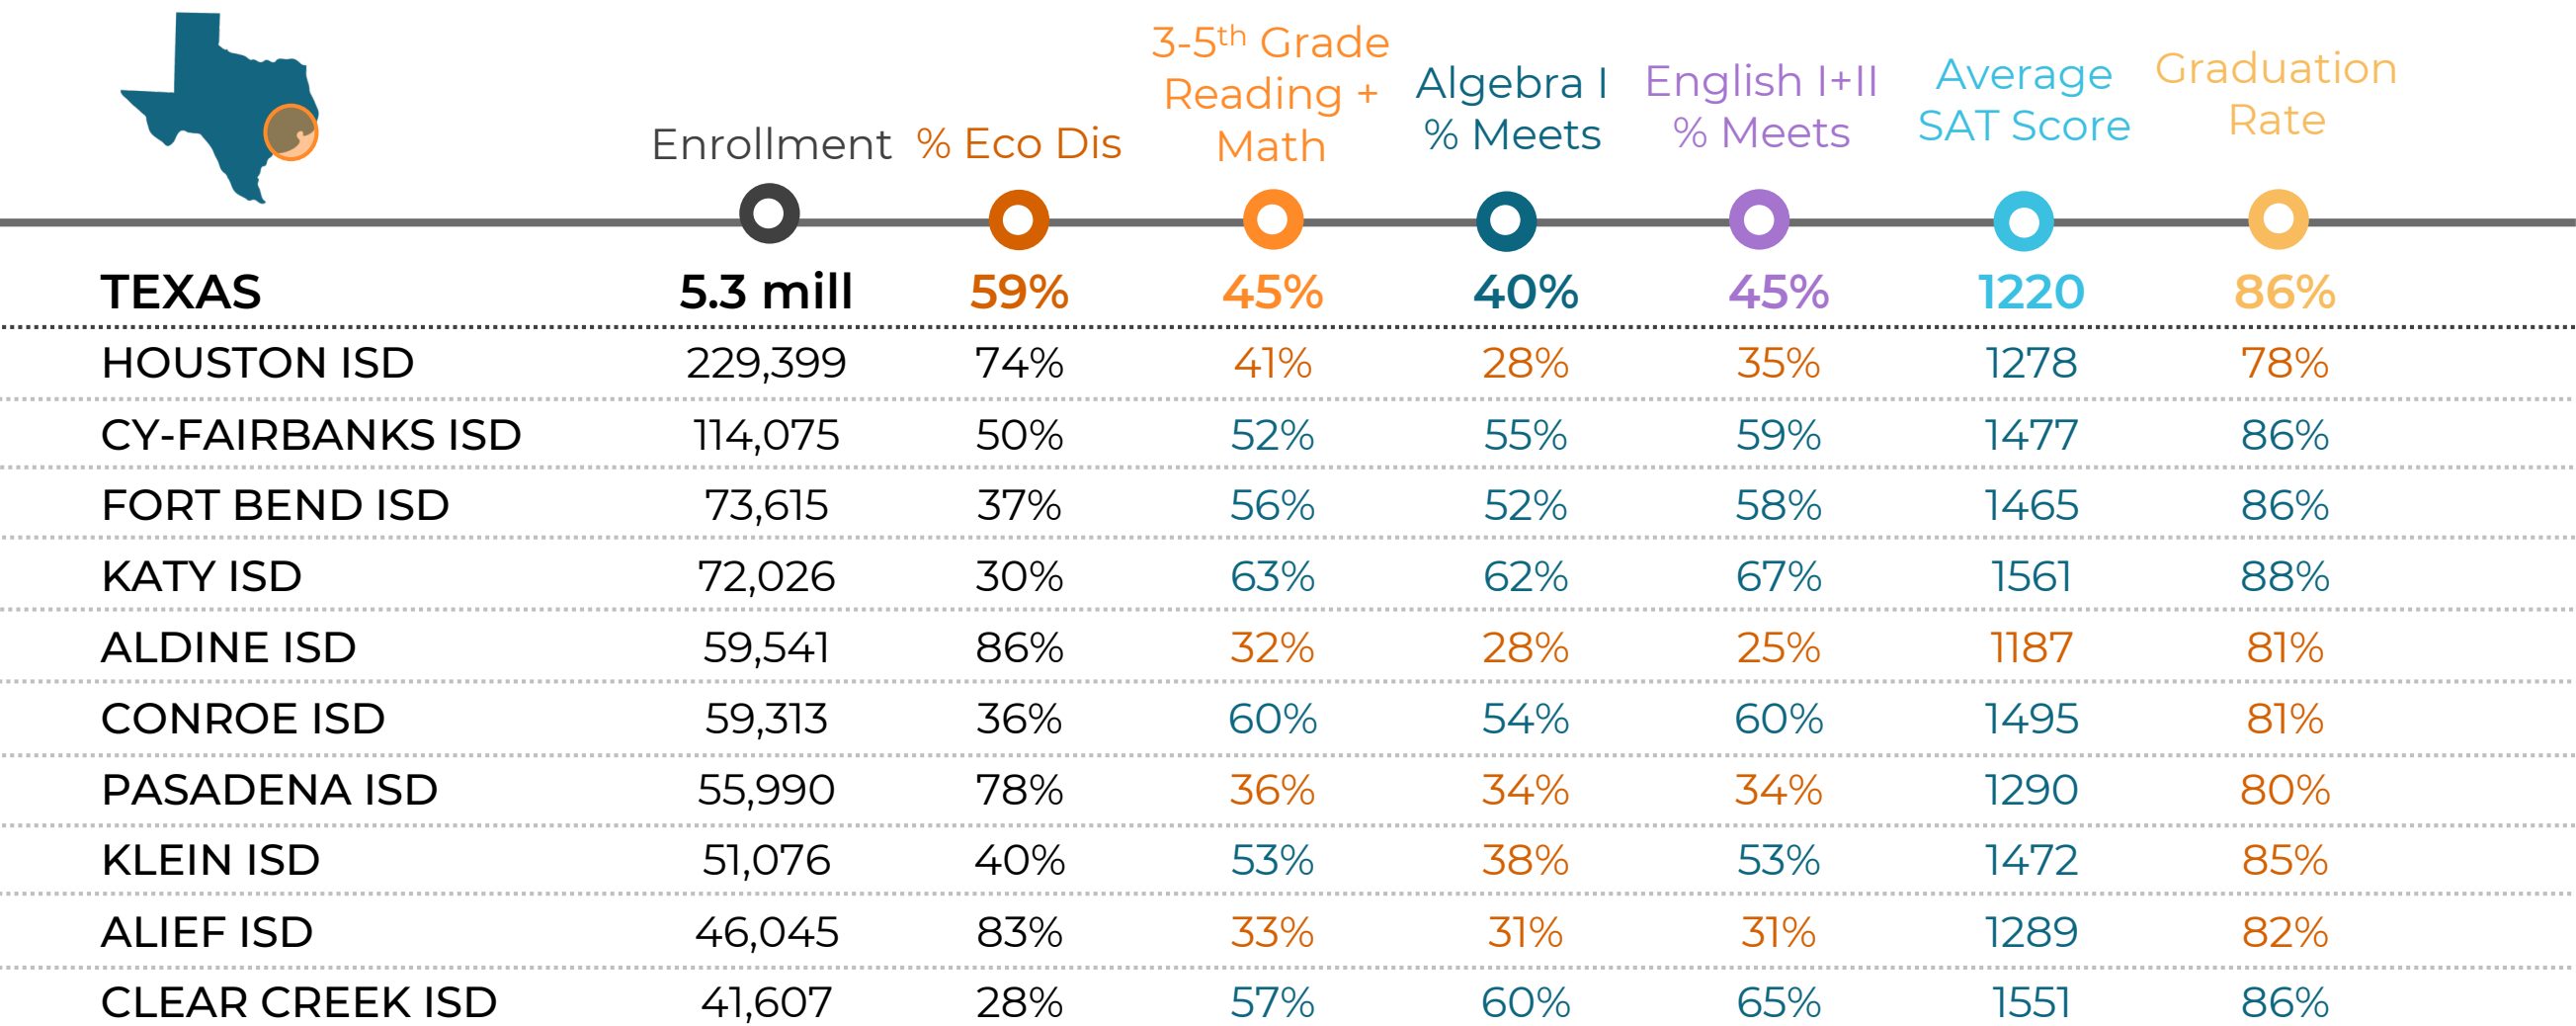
|  | Enrollment | % Eco Dis | 3-5$^{th}$ Grade Reading + Math | Algebra I % Meets | English I+II % Meets | Average SAT Score | Graduation Rate |
|---|---|---|---|---|---|---|---|
| TEXAS | 5.3 mill | 59% | 45% | 40% | 45% | 1220 | 86% |
| HOUSTON ISD | 229,399 | 74% | 41% | 28% | 35% | 1278 | 78% |
| CY-FAIRBANKS ISD | 114,075 | 50% | 52% | 55% | 59% | 1477 | 86% |
| FORT BEND ISD | 73,615 | 37% | 56% | 52% | 58% | 1465 | 86% |
| KATY ISD | 72,026 | 30% | 63% | 62% | 67% | 1561 | 88% |
| ALDINE ISD | 59,541 | 86% | 32% | 28% | 25% | 1187 | 81% |
| CONROE ISD | 59,313 | 36% | 60% | 54% | 60% | 1495 | 81% |
| PASADENA ISD | 55,990 | 78% | 36% | 34% | 34% | 1290 | 80% |
| KLEIN ISD | 51,076 | 40% | 53% | 38% | 53% | 1472 | 85% |
| ALIEF ISD | 46,045 | 83% | 33% | 31% | 31% | 1289 | 82% |
| CLEAR CREEK ISD | 41,607 | 28% | 57% | 60% | 65% | 1551 | 86% |